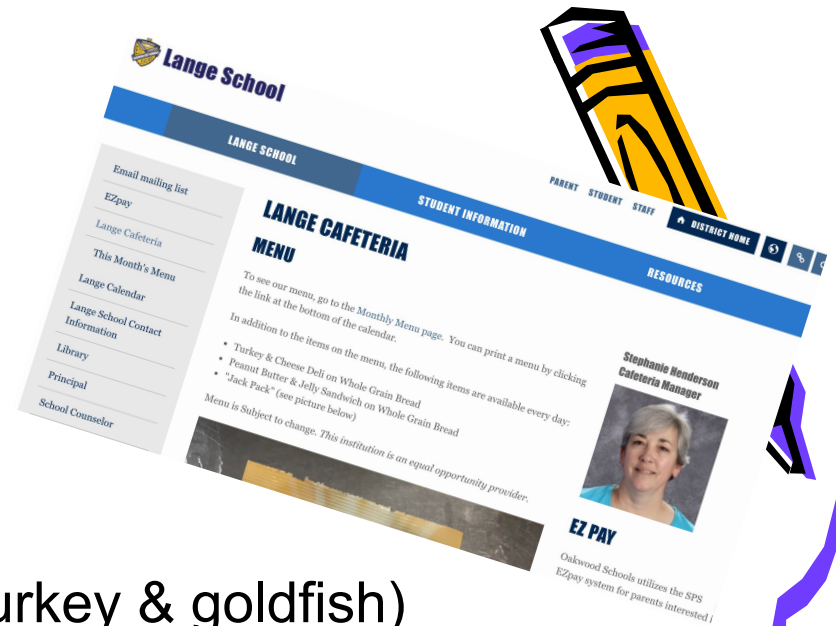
Lange School

LANGE SCHOOL

PARENT STUDENT STAFF DISTRICT HOME

STUDENT INFORMATION

RESOURCES

Email mailing list

EZpay

Lange Cafeteria

This Month's Menu

Lange Calendar

Lange School Contact Information

Library

Principal

School Counselor

LANGE CAFETERIA

MENU

To see our menu, go to the Monthly Menu page. You can print a menu by clicking the link at the bottom of the calendar.

In addition to the items on the menu, the following items are available every day:

- Turkey & Cheese Deli on Whole Grain Bread
- Peanut Butter & Jelly Sandwich on Whole Grain Bread
- "Jack Pack" (see picture below)

Menu is Subject to change. This institution is an equal opportunity provider.

Stephanie Henderson
Cafeteria Manager

EZ PAY

Oakwood Schools utilizes the SPS EZpay system for parents interested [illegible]

urkey & goldfish)